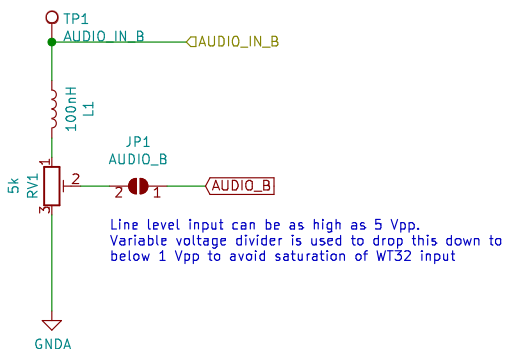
TP1
AUDIO_IN_B
AUDIO_IN_B
100nH
L1
JP1
AUDIO_B
1
5k
RV1
2
2
1
AUDIO_B
3
Line level input can be as high as 5 Vpp.
Variable voltage divider is used to drop this down to below 1 Vpp to avoid saturation of WT32 input
GNDA